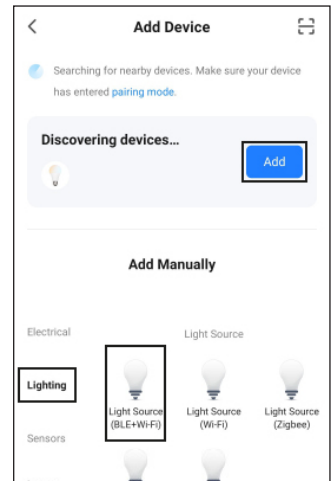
<

Add Device

Searching for nearby devices. Make sure your device has entered pairing mode.

Discovering devices...

Add

Add Manually

Electrical

Lighting

Sensors

Light Source

Light Source (BLE+Wi-Fi)

Light Source (Wi-Fi)

Light Source (Zigbee)